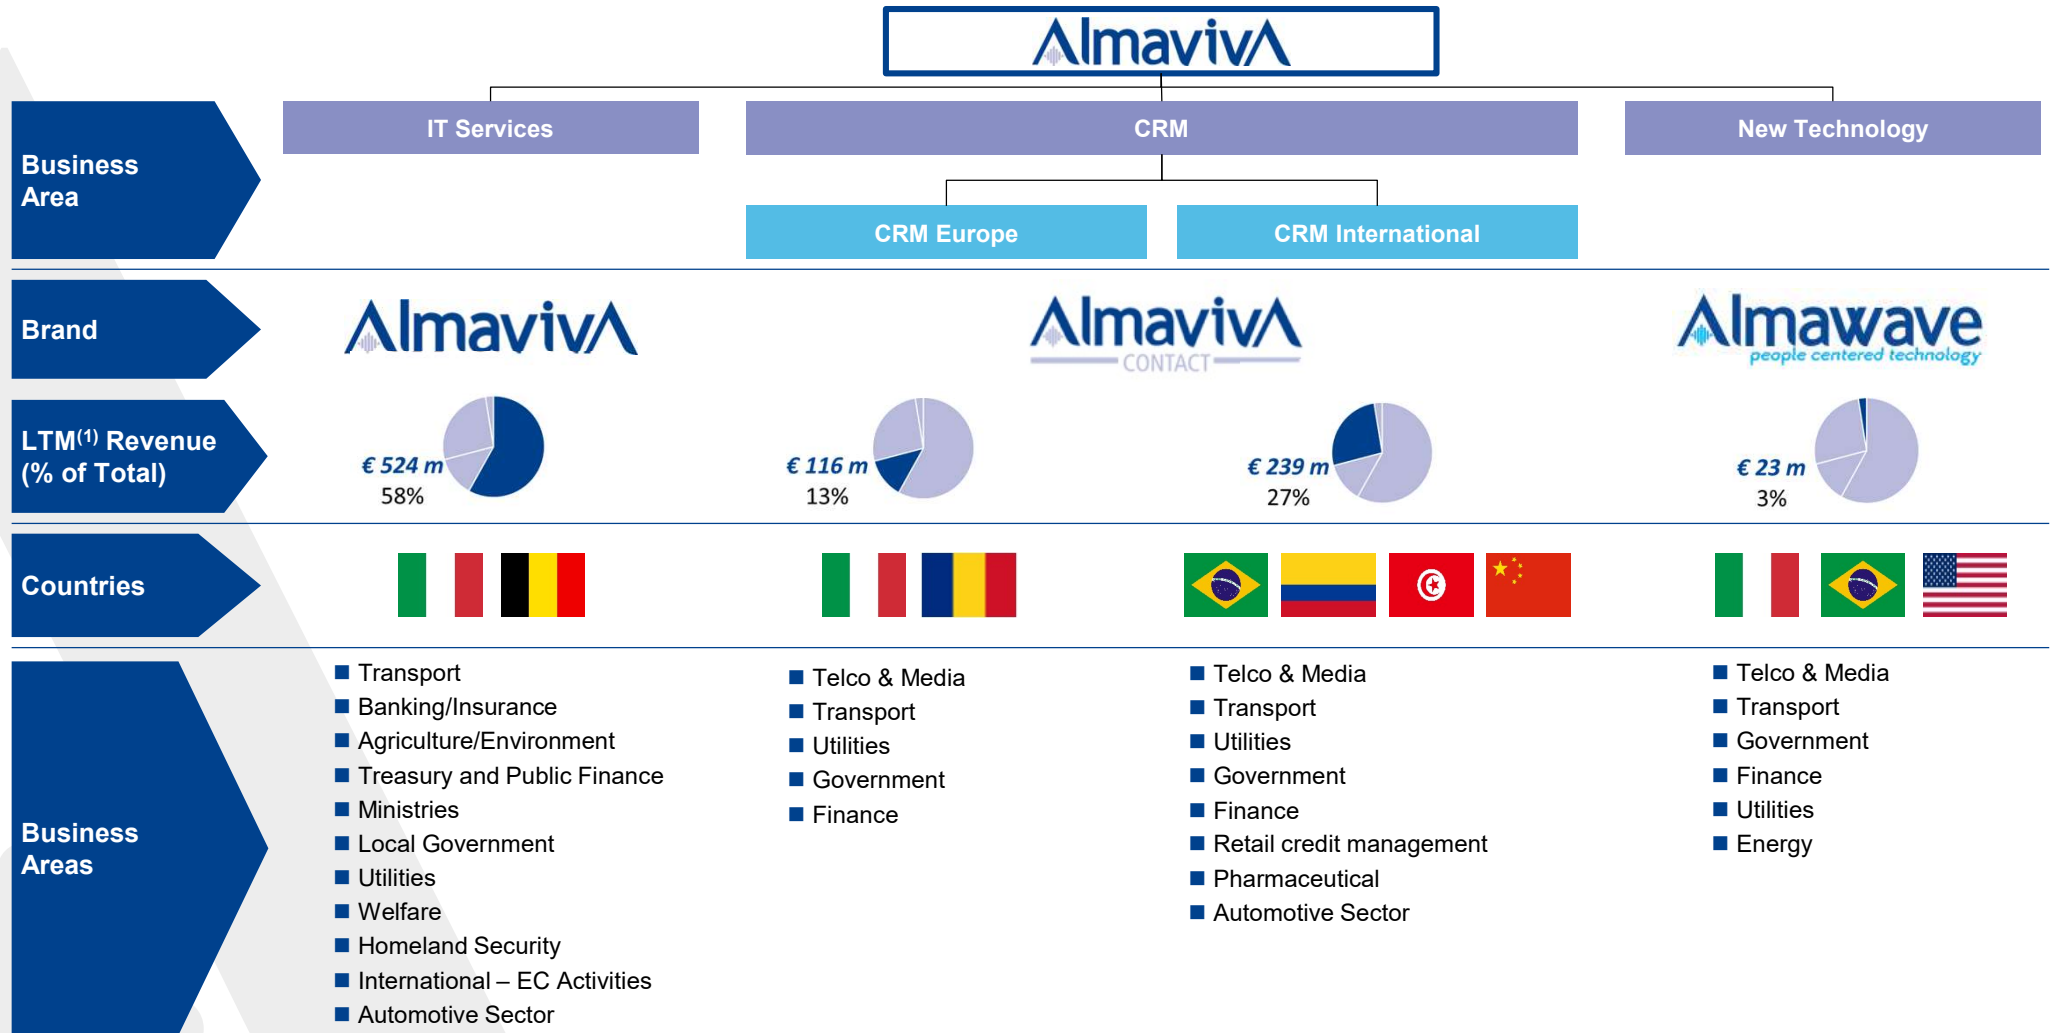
AlmavivA

Business Area

IT Services

CRM

New Technology

CRM Europe

CRM International

Brand

AlmavivA

AlmavivA CONTACT

Almawave people centered technology

LTM$^{(1)}$ Revenue (% of Total)

€ 524 m 58%

€ 116 m 13%

€ 239 m 27%

€ 23 m 3%

Countries

Business Areas

- Transport
- Banking/Insurance
- Agriculture/Environment
- Treasury and Public Finance
- Ministries
- Local Government
- Utilities
- Welfare
- Homeland Security
- International – EC Activities
- Automotive Sector

- Telco & Media
- Transport
- Utilities
- Government
- Finance

- Telco & Media
- Transport
- Utilities
- Government
- Finance
- Retail credit management
- Pharmaceutical
- Automotive Sector

- Telco & Media
- Transport
- Government
- Finance
- Utilities
- Energy